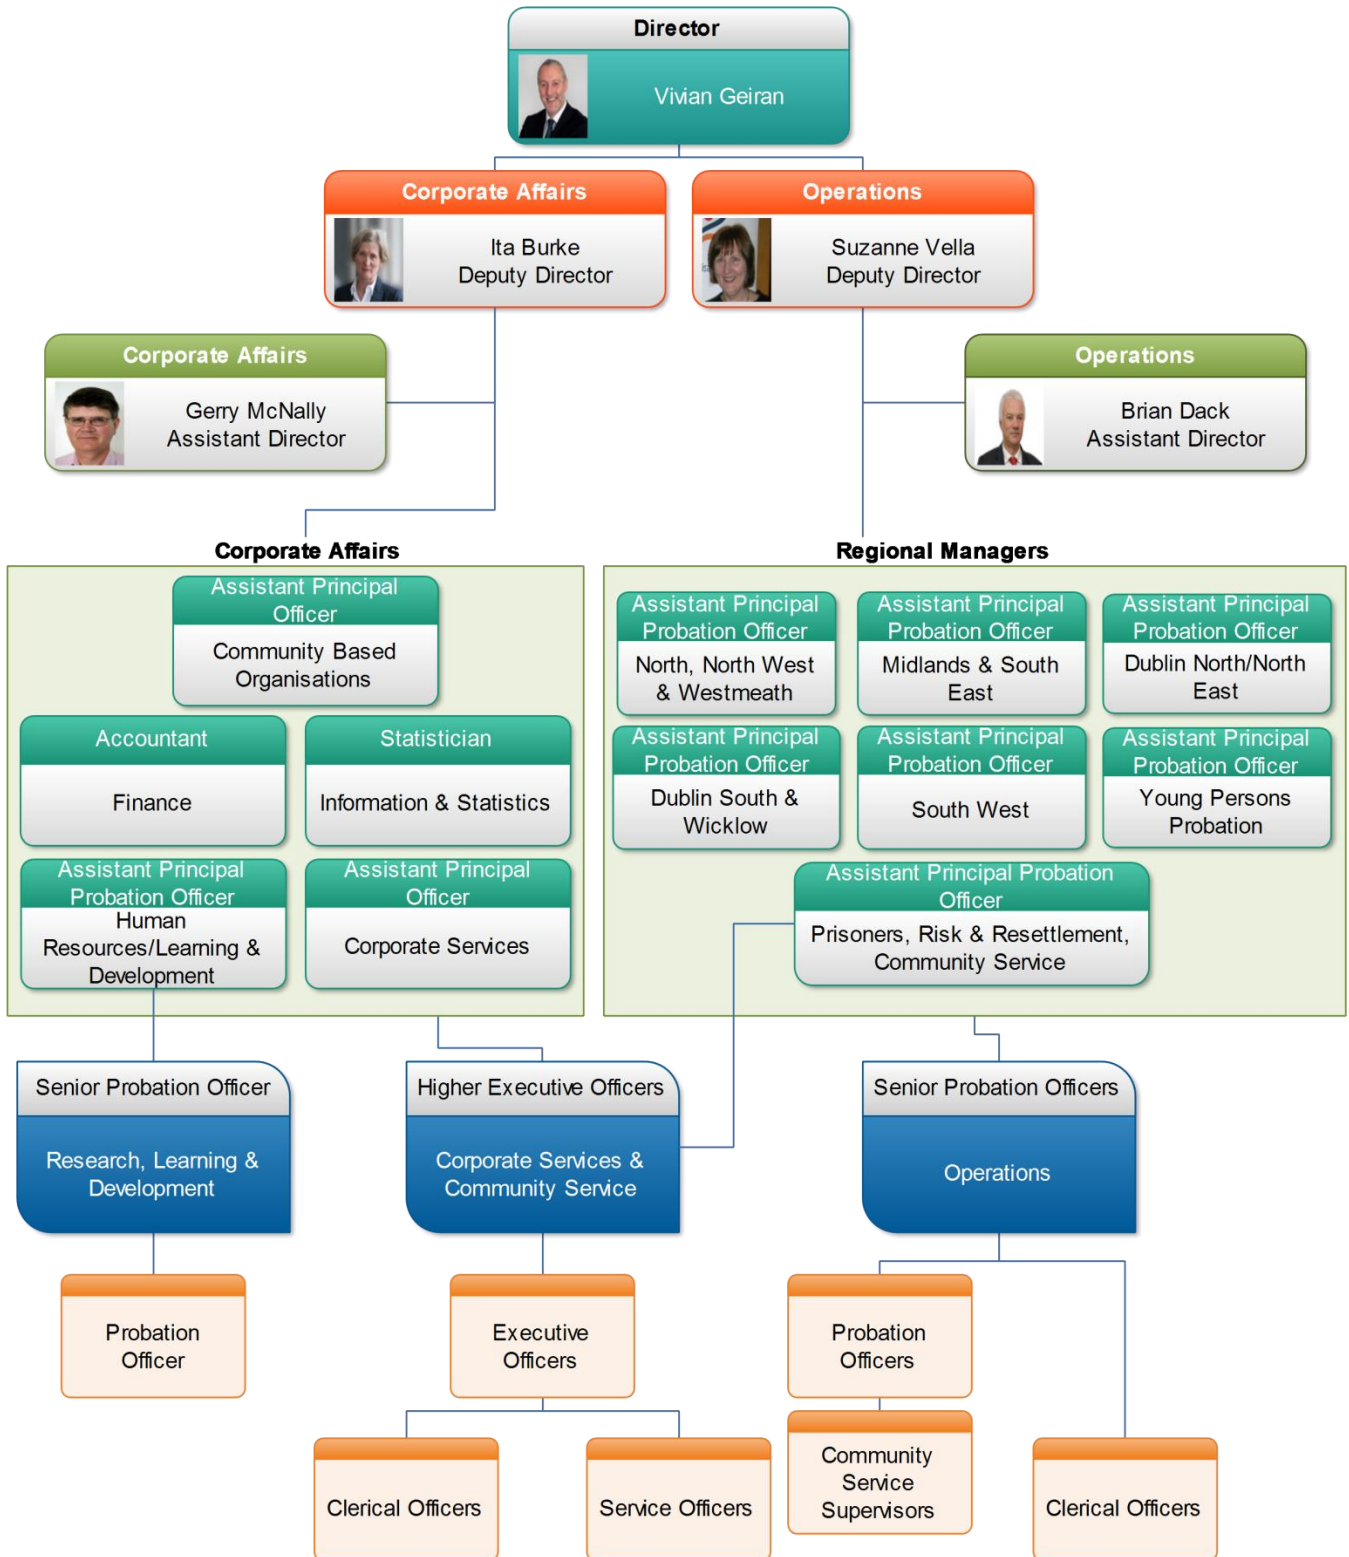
Director
Vivian Geiran

Corporate Affairs
Ita Burke
Deputy Director

Operations
Suzanne Vella
Deputy Director

Corporate Affairs
Gerry McNally
Assistant Director

Operations
Brian Dack
Assistant Director

Corporate Affairs

Assistant Principal Officer
Community Based Organisations

Accountant
Finance

Statistician
Information & Statistics

Assistant Principal Probation Officer
Human Resources/Learning & Development

Assistant Principal Officer
Corporate Services

Regional Managers

Assistant Principal Probation Officer
North, North West & Westmeath

Assistant Principal Probation Officer
Midlands & South East

Assistant Principal Probation Officer
Dublin North/North East

Assistant Principal Probation Officer
Dublin South & Wicklow

Assistant Principal Probation Officer
South West

Assistant Principal Probation Officer
Young Persons Probation

Assistant Principal Probation Officer
Prisoners, Risk & Resettlement, Community Service

Senior Probation Officer
Research, Learning & Development

Higher Executive Officers
Corporate Services & Community Service

Senior Probation Officers
Operations

Probation Officer

Executive Officers

Probation Officers

Community Service Supervisors

Clerical Officers

Service Officers

Clerical Officers